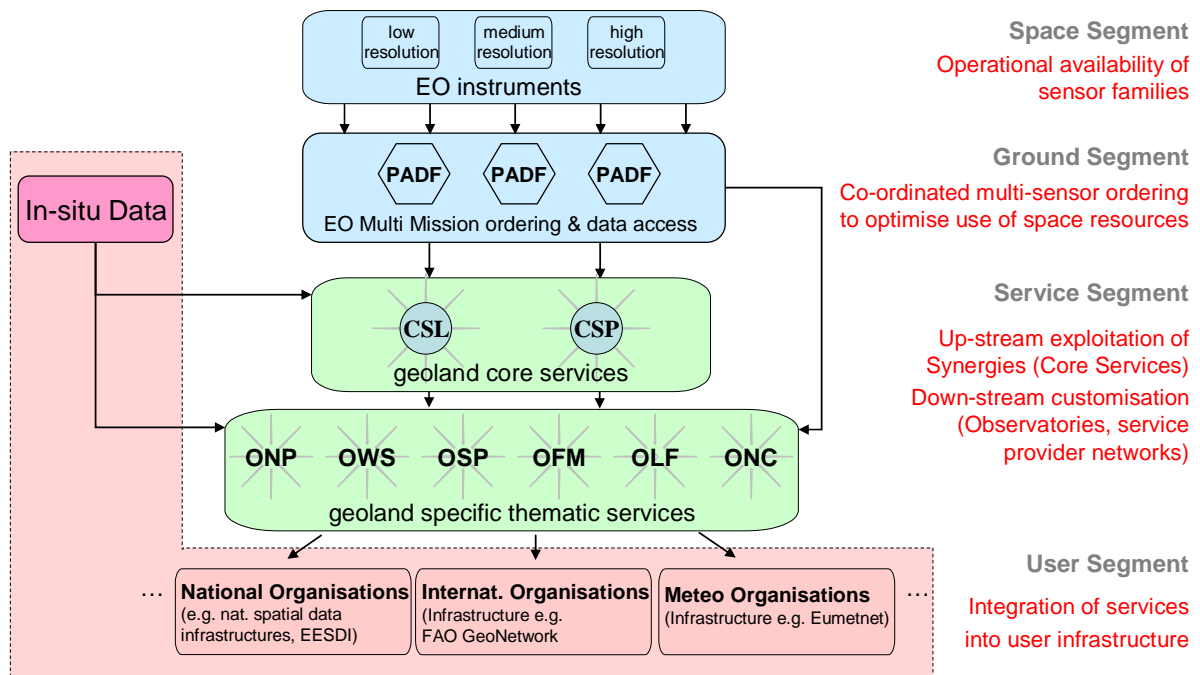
low resolution

medium resolution

high resolution

EO instruments

Space Segment

Operational availability of sensor families

PADF PADF PADF

EO Multi Mission ordering & data access

Ground Segment

Co-ordinated multi-sensor ordering to optimise use of space resources

In-situ Data

CSL CSP

geoland core services

Service Segment

Up-stream exploitation of Synergies (Core Services)

Down-stream customisation (Observatories, service provider networks)

ONP OWS OSP OFM OLF ONC

geoland specific thematic services

User Segment

Integration of services into user infrastructure

…

National Organisations
(e.g. nat. spatial data infrastructures, EESDI)

Internat. Organisations
(Infrastructure e.g. FAO GeoNetwork

Meteo Organisations
(Infrastructure e.g. Eumetnet)

…